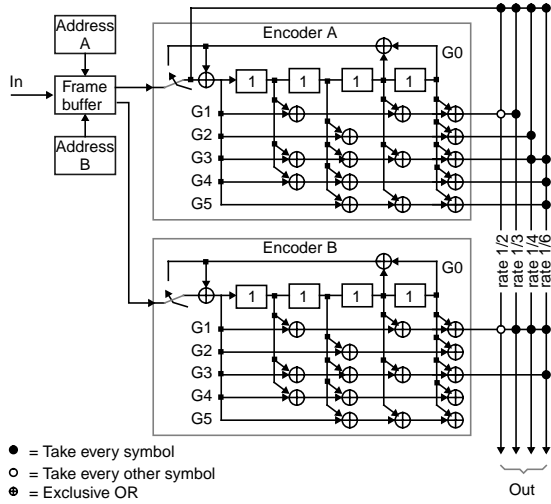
Address A

In

Frame buffer

Address B

Encoder A

G0

1 1 1 1

G1

G2

G3

G4

G5

Encoder B

G0

1 1 1 1

G1

G2

G3

G4

G5

rate 1/2

rate 1/3

rate 1/4

rate 1/6

● = Take every symbol

○ = Take every other symbol

⊕ = Exclusive OR

Out